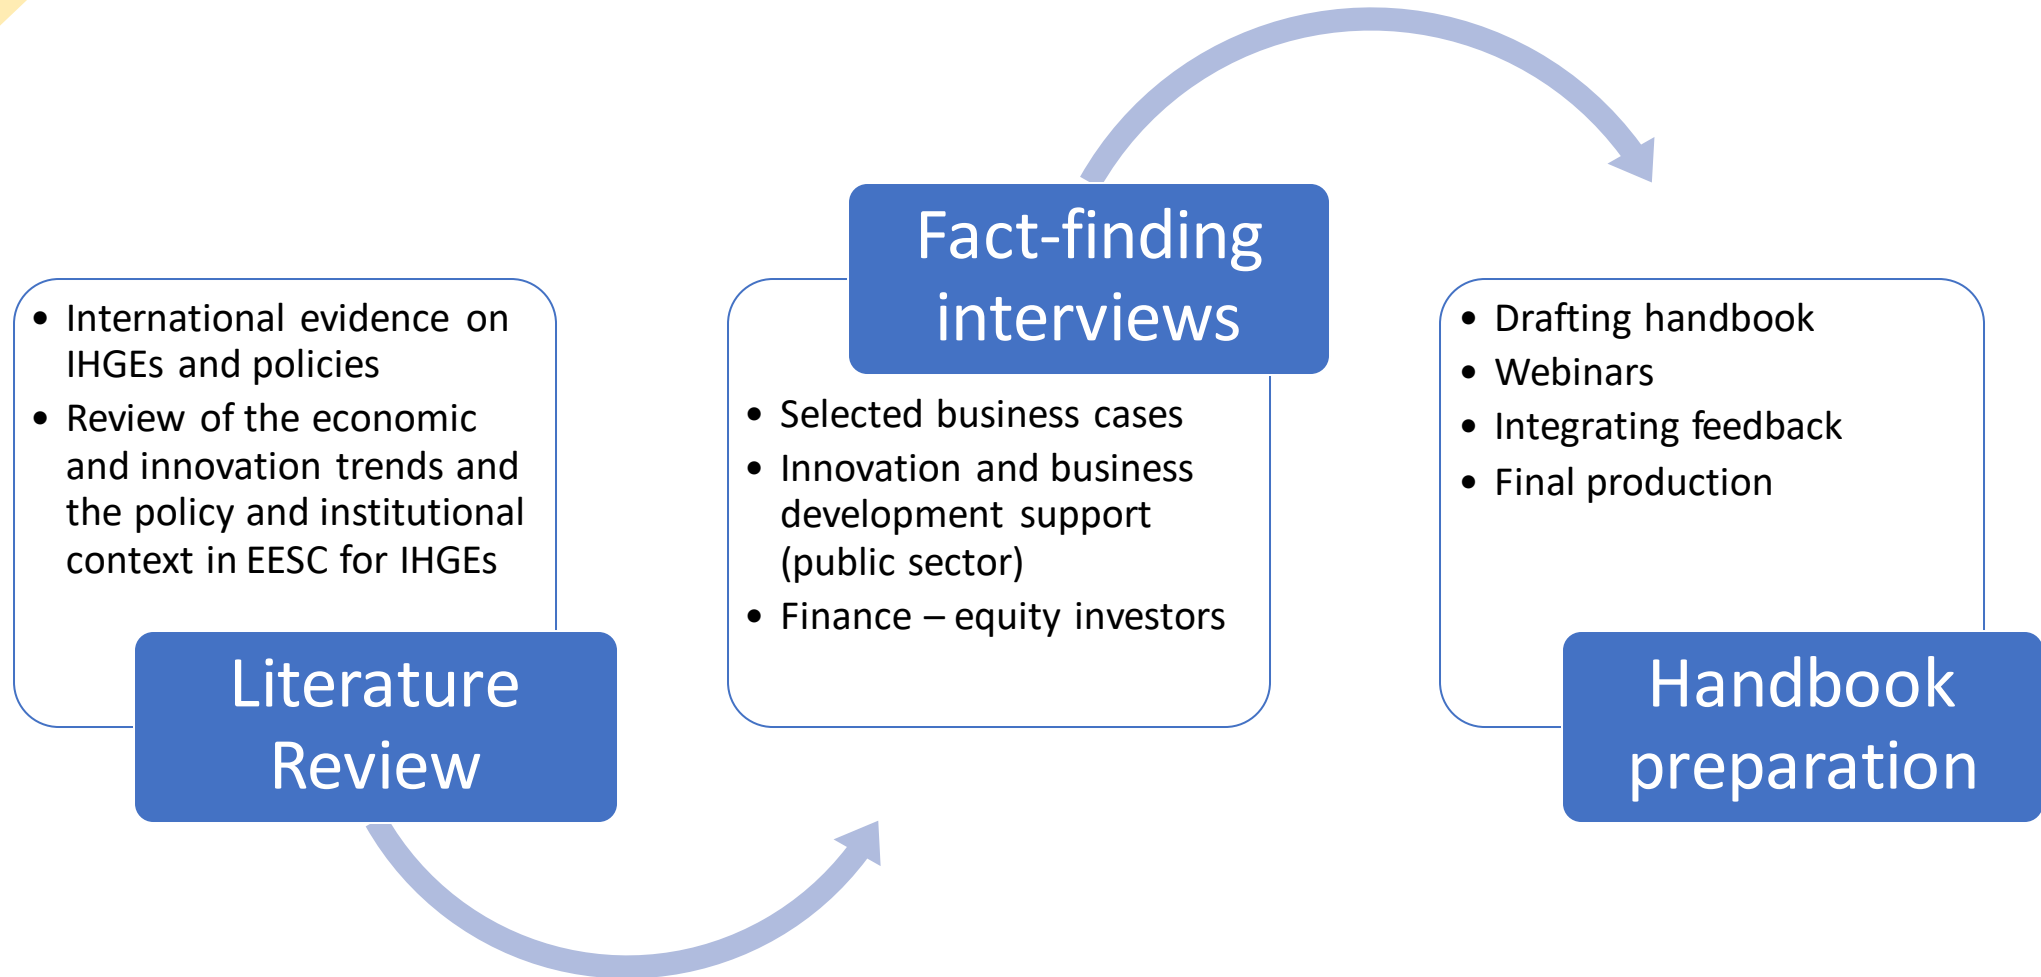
- International evidence on IHGEs and policies
- Review of the economic and innovation trends and the policy and institutional context in EESC for IHGEs

Literature Review

Fact-finding interviews

- Selected business cases
- Innovation and business development support (public sector)
- Finance – equity investors

- Drafting handbook
- Webinars
- Integrating feedback
- Final production

Handbook preparation